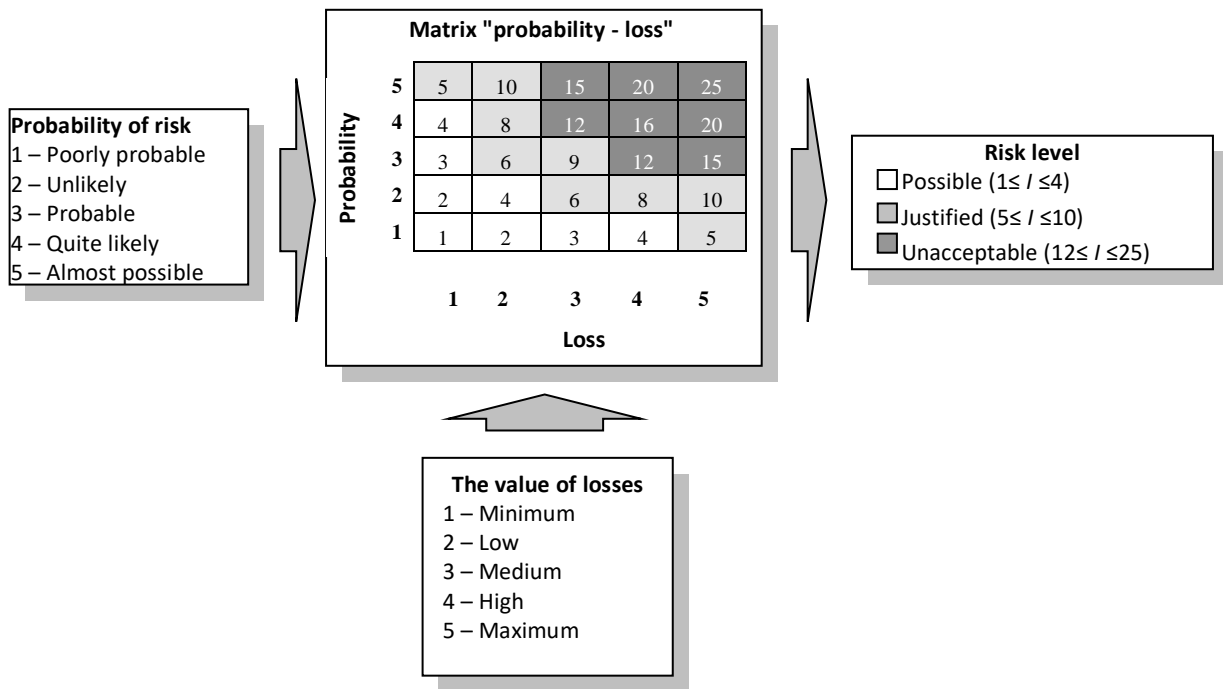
Probability of risk
1 – Poorly probable
2 – Unlikely
3 – Probable
4 – Quite likely
5 – Almost possible

Matrix "probability - loss"

Probability

| | | | | | |
|---|---|---|---|---|---|
| 5 | 5 | 10 | 15 | 20 | 25 |
| 4 | 4 | 8 | 12 | 16 | 20 |
| 3 | 3 | 6 | 9 | 12 | 15 |
| 2 | 2 | 4 | 6 | 8 | 10 |
| 1 | 1 | 2 | 3 | 4 | 5 |
| | 1 | 2 | 3 | 4 | 5 |

Loss

Risk level
Possible (1≤ $I$ ≤4)
Justified (5≤ $I$ ≤10)
Unacceptable (12≤ $I$ ≤25)

The value of losses
1 – Minimum
2 – Low
3 – Medium
4 – High
5 – Maximum